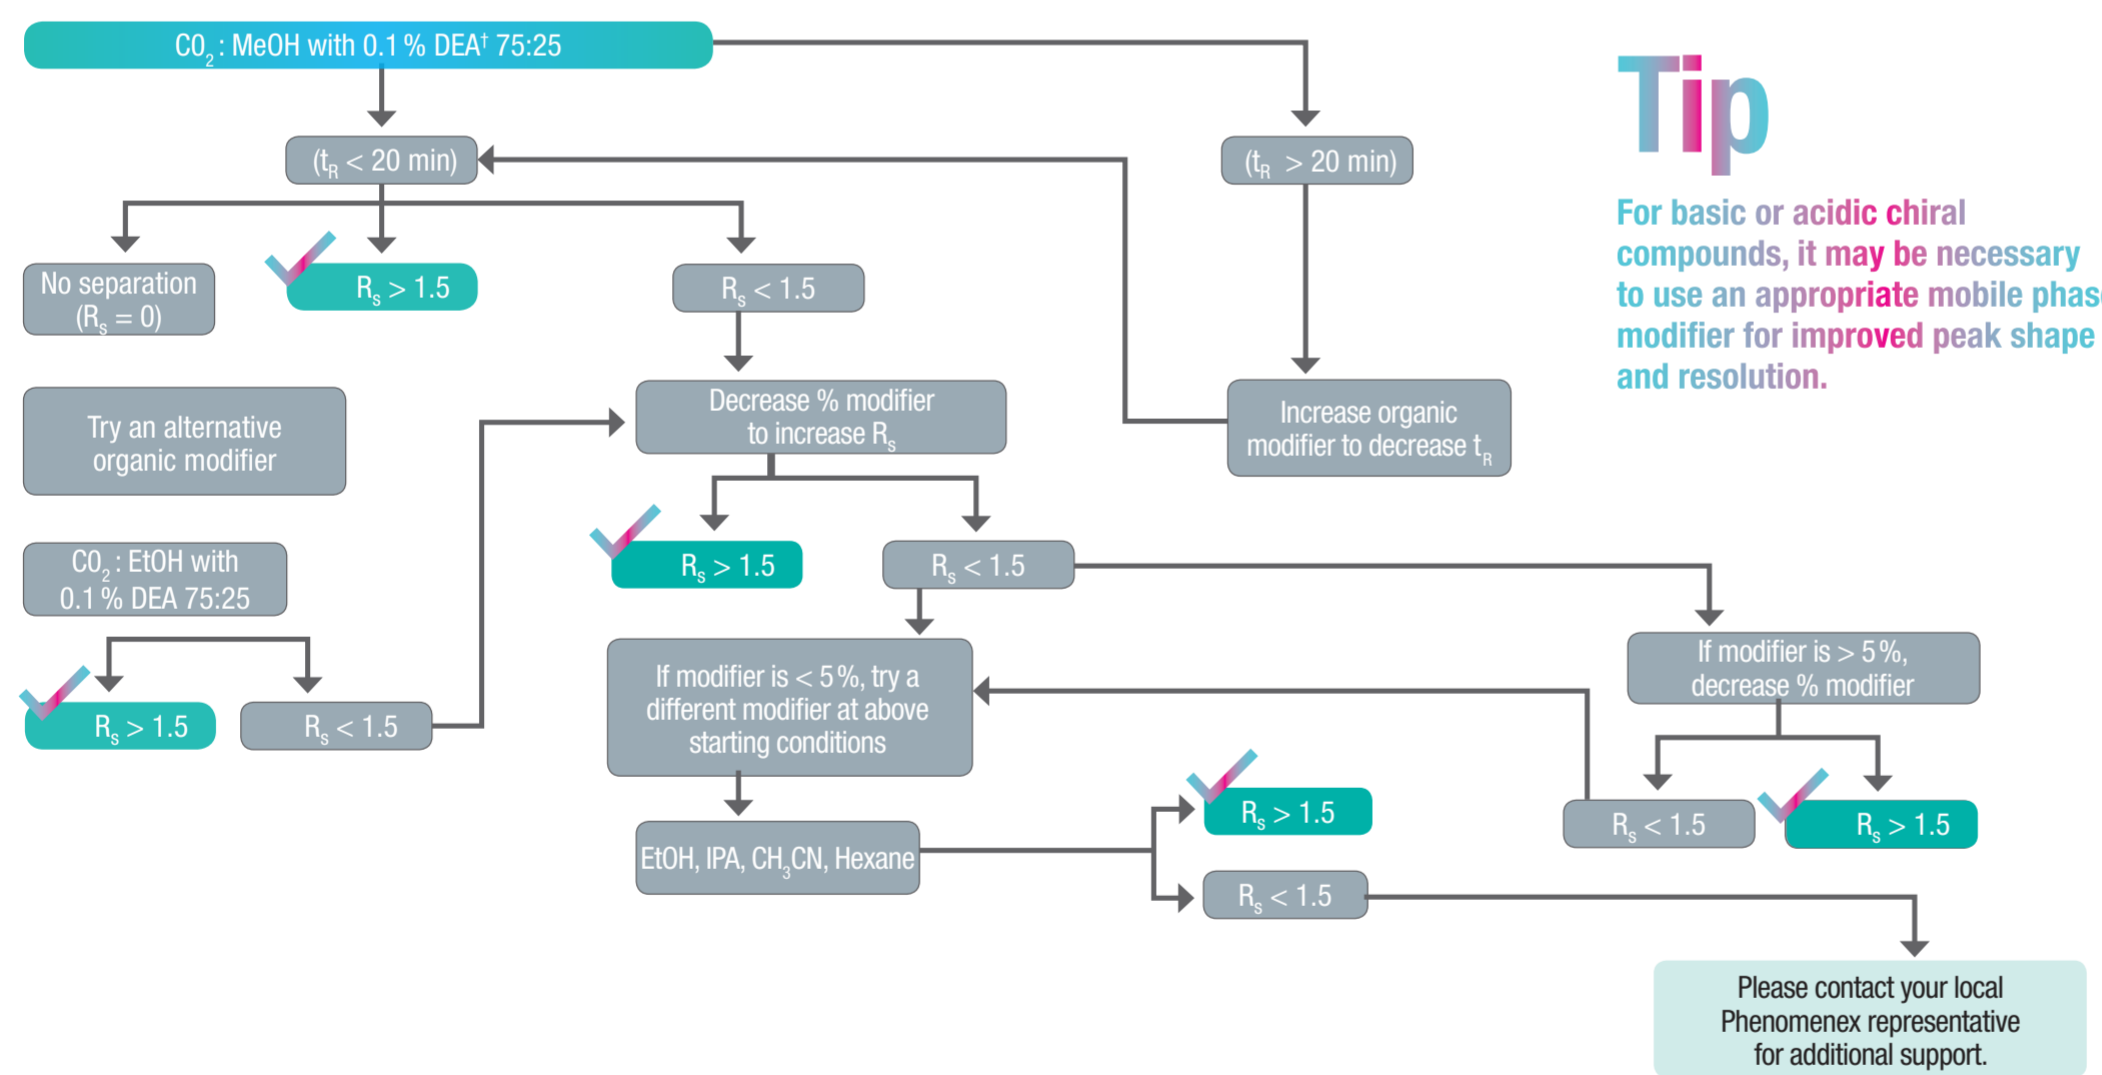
$CO_2$ : MeOH with 0.1 % DEA† 75:25

($t_R$ < 20 min)

($t_R$ > 20 min)

Tip

For basic or acidic chiral compounds, it may be necessary to use an appropriate mobile phas modifier for improved peak shape and resolution.

No separation ($R_s$ = 0)

$R_s$ > 1.5

$R_s$ < 1.5

Decrease % modifier to increase $R_s$

Increase organic modifier to decrease $t_R$

Try an alternative organic modifier

$CO_2$ : EtOH with 0.1 % DEA 75:25

$R_s$ > 1.5

$R_s$ < 1.5

$R_s$ > 1.5

$R_s$ < 1.5

If modifier is < 5 %, try a different modifier at above starting conditions

If modifier is > 5 %, decrease % modifier

EtOH, IPA, $CH_3CN$, Hexane

$R_s$ > 1.5

$R_s$ < 1.5

$R_s$ < 1.5

$R_s$ > 1.5

Please contact your local Phenomenex representative for additional support.